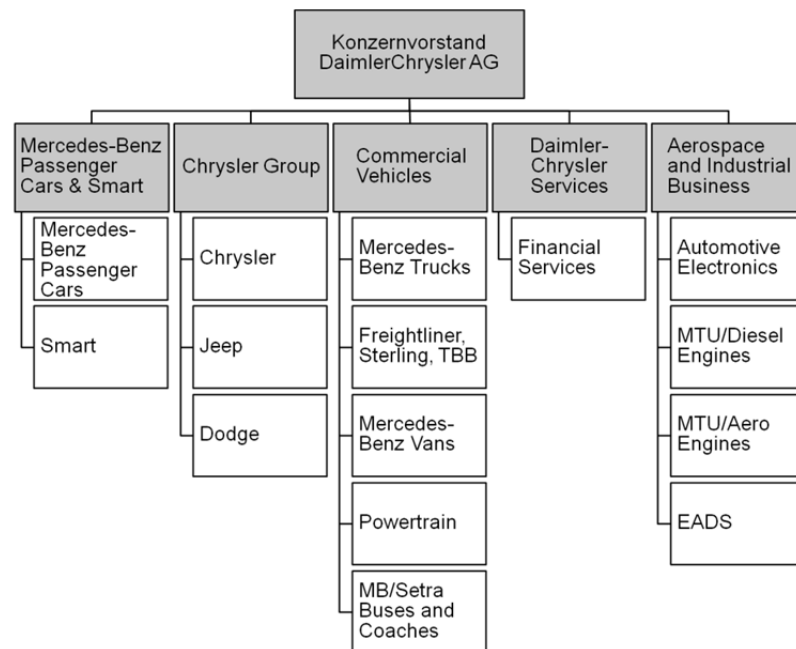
Konzernvorstand DaimlerChrysler AG

Mercedes-Benz Passenger Cars & Smart

Mercedes-Benz Passenger Cars

Smart

Chrysler Group

Chrysler

Jeep

Dodge

Commercial Vehicles

Mercedes-Benz Trucks

Freightliner, Sterling, TBB

Mercedes-Benz Vans

Powertrain

MB/Setra Buses and Coaches

Daimler-Chrysler Services

Financial Services

Aerospace and Industrial Business

Automotive Electronics

MTU/Diesel Engines

MTU/Aero Engines

EADS